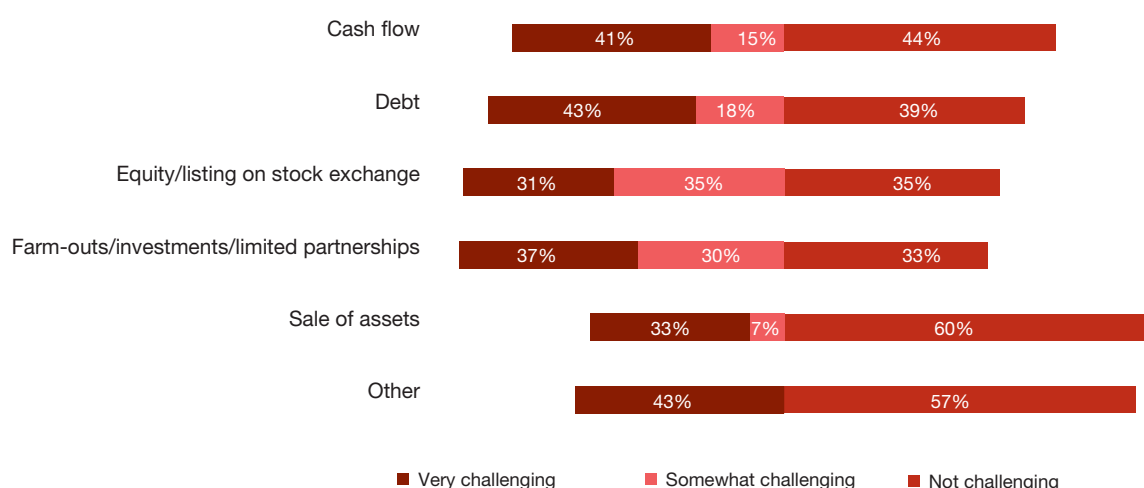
| | Very challenging | Somewhat challenging | Not challenging |
|---|---|---|---|
| Cash flow | 41% | 15% | 44% |
| Debt | 43% | 18% | 39% |
| Equity/listing on stock exchange | 31% | 35% | 35% |
| Farm-outs/investments/limited partnerships | 37% | 30% | 33% |
| Sale of assets | 33% | 7% | 60% |
| Other | 43% | | 57% |

Very challenging
Somewhat challenging
Not challenging